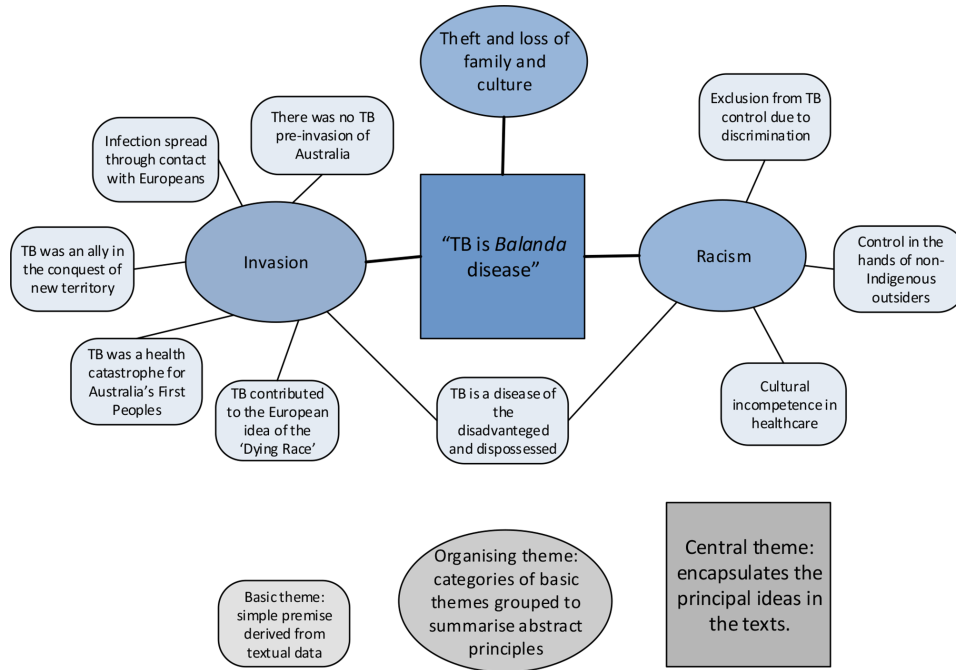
Theft and loss of family and culture

There was no TB pre-invasion of Australia

Infection spread through contact with Europeans

Exclusion from TB control due to discrimination

TB was an ally in the conquest of new territory

Invasion

"TB is *Balanda* disease"

Racism

Control in the hands of non-Indigenous outsiders

TB was a health catastrophe for Australia's First Peoples

TB contributed to the European idea of the 'Dying Race'

TB is a disease of the disadvanteged and dispossessed

Cultural incompetence in healthcare

Basic theme: simple premise derived from textual data

Organising theme: categories of basic themes grouped to summarise abstract principles

Central theme: encapsulates the principal ideas in the texts.